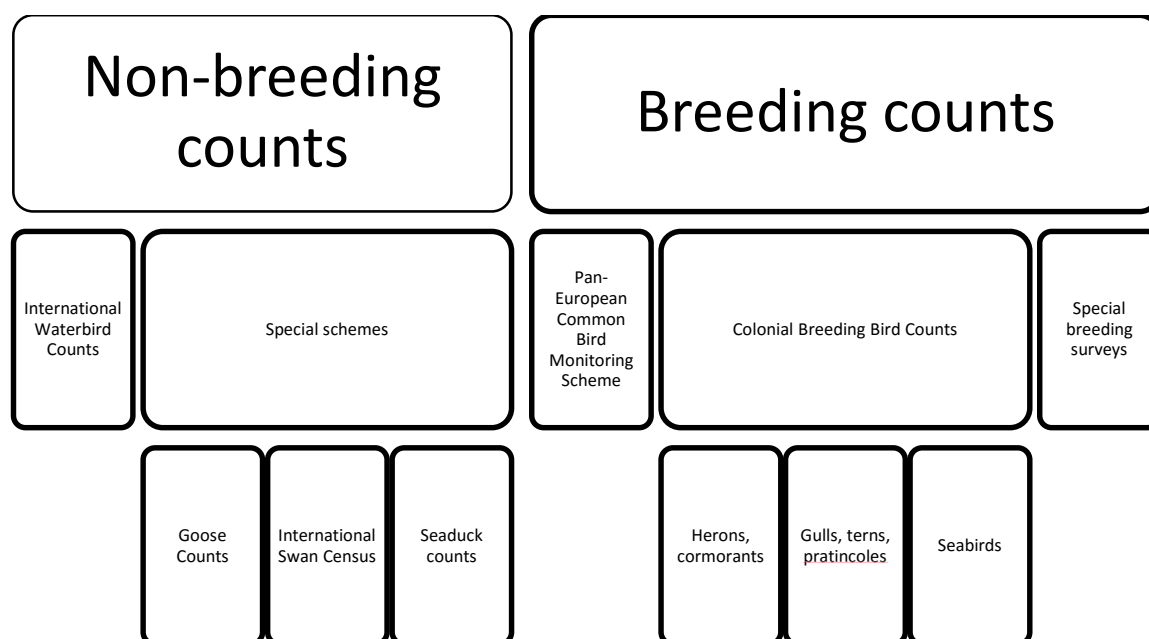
Non-breeding counts

Breeding counts

International Waterbird Counts

Special schemes

Pan-European Common Bird Monitoring Scheme

Colonial Breeding Bird Counts

Special breeding surveys

Goose Counts

International Swan Census

Seaduck counts

Herons, cormorants

Gulls, terns, pratincoles

Seabirds